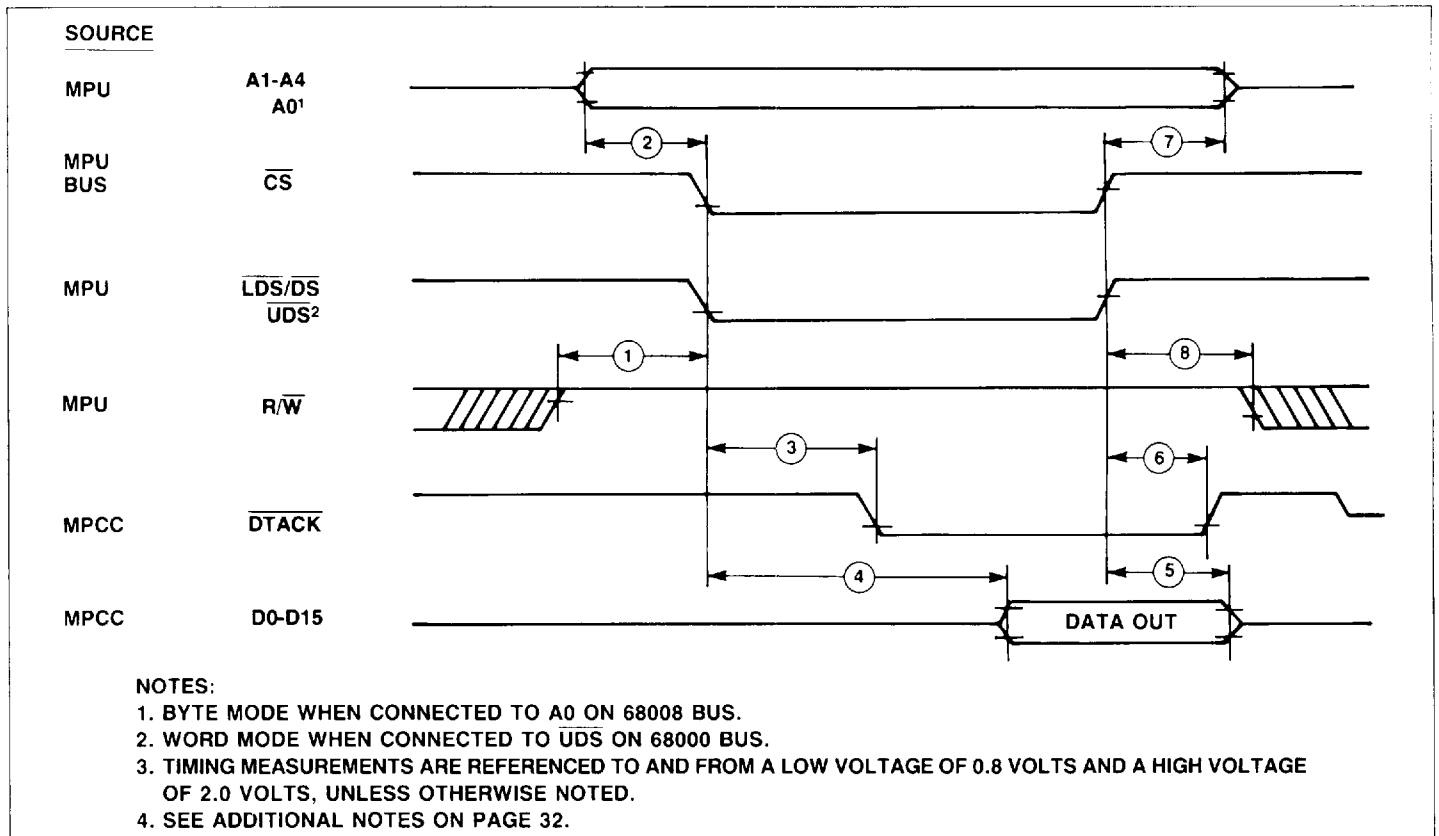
SOURCE

MPU A1-A4 A0$^1$

MPU BUS $\overline{CS}$

MPU $\overline{LDS}/\overline{DS}$ $\overline{UDS}^2$

MPU R/$\overline{W}$

MPCC $\overline{DTACK}$

MPCC D0-D15

2 7 1 8 3 6 4 5

DATA OUT

NOTES:
1. BYTE MODE WHEN CONNECTED TO A0 ON 68008 BUS.
2. WORD MODE WHEN CONNECTED TO $\overline{UDS}$ ON 68000 BUS.
3. TIMING MEASUREMENTS ARE REFERENCED TO AND FROM A LOW VOLTAGE OF 0.8 VOLTS AND A HIGH VOLTAGE OF 2.0 VOLTS, UNLESS OTHERWISE NOTED.
4. SEE ADDITIONAL NOTES ON PAGE 32.